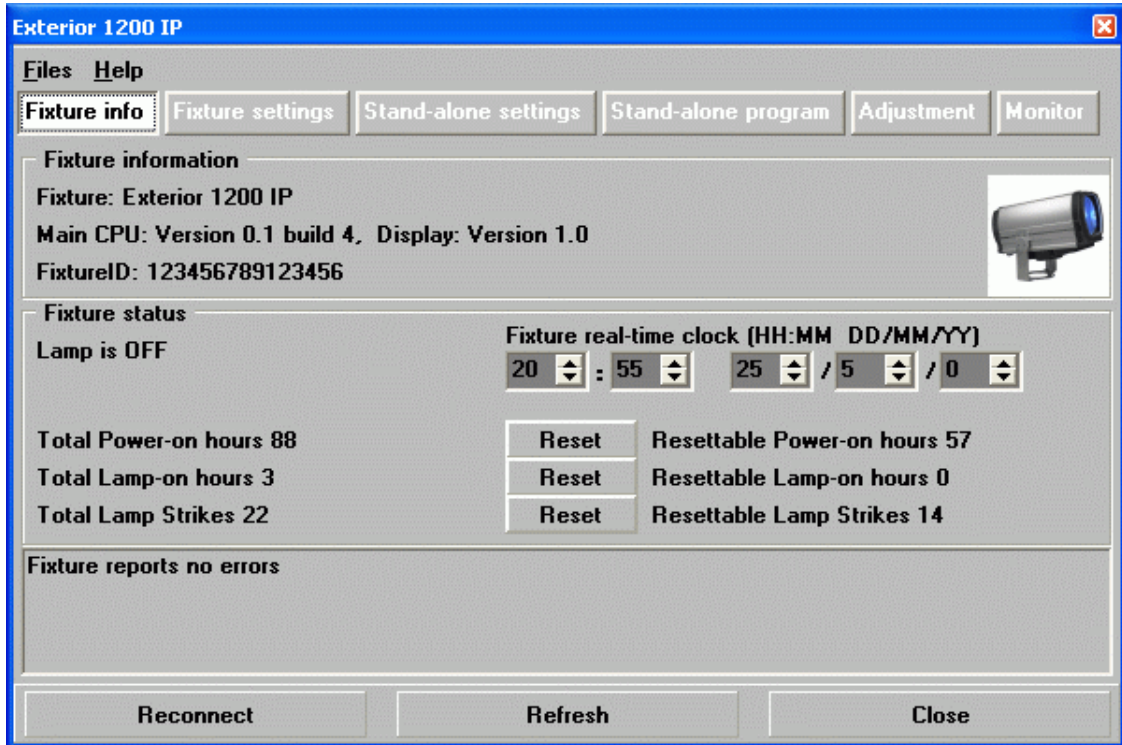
Exterior 1200 IP

Files Help

Fixture info | Fixture settings | Stand-alone settings | Stand-alone program | Adjustment | Monitor

Fixture information

Fixture: Exterior 1200 IP

Main CPU: Version 0.1 build 4, Display: Version 1.0

FixtureID: 123456789123456

Fixture status

Lamp is OFF

Fixture real-time clock (HH:MM DD/MM/YY)

20 : 55 25 / 5 / 0

Total Power-on hours 88 | Reset | Resettable Power-on hours 57

Total Lamp-on hours 3 | Reset | Resettable Lamp-on hours 0

Total Lamp Strikes 22 | Reset | Resettable Lamp Strikes 14

Fixture reports no errors

Reconnect | Refresh | Close